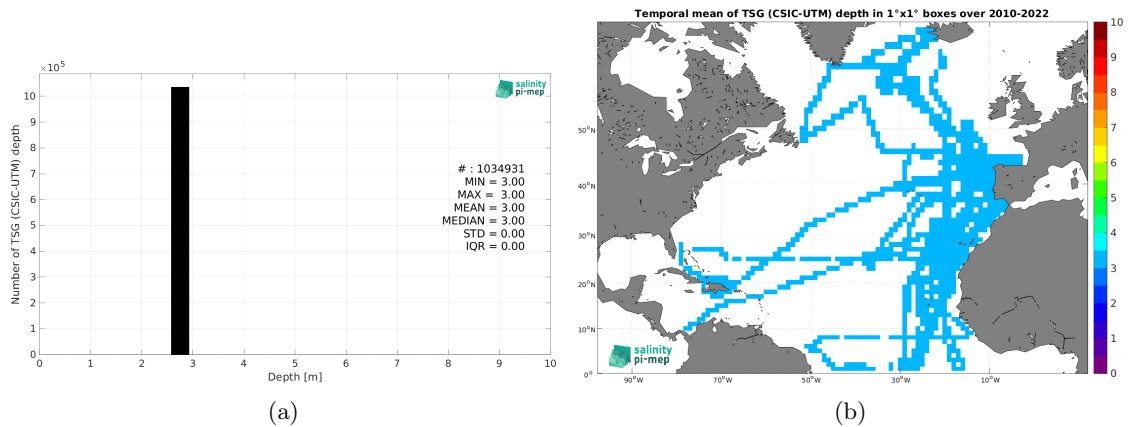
$\times10^5$

salinity pi-mep

Number of TSG (CSIC-UTM) depth

10
9
8
7
6
5
4
3
2
1
0

# : 1034931
MIN = 3.00
MAX = 3.00
MEAN = 3.00
MEDIAN = 3.00
STD = 0.00
IQR = 0.00

0 1 2 3 4 5 6 7 8 9 10
Depth [m]

(a)

Temporal mean of TSG (CSIC-UTM) depth in 1°x1° boxes over 2010-2022

50°N
40°N
30°N
20°N
10°N
0°

90°W 70°W 50°W 30°W 10°W

salinity pi-mep

10
9
8
7
6
5
4
3
2
1
0

(b)